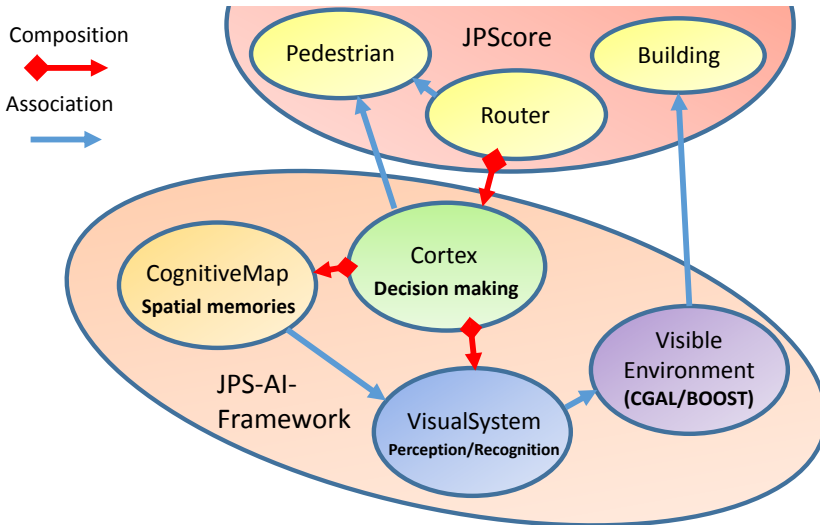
Composition

Association

JPScore

Pedestrian

Building

Router

Cortex
Decision making

CognitiveMap
Spatial memories

Visible Environment
(CGAL/BOOST)

JPS-AI-Framework

VisualSystem
Perception/Recognition